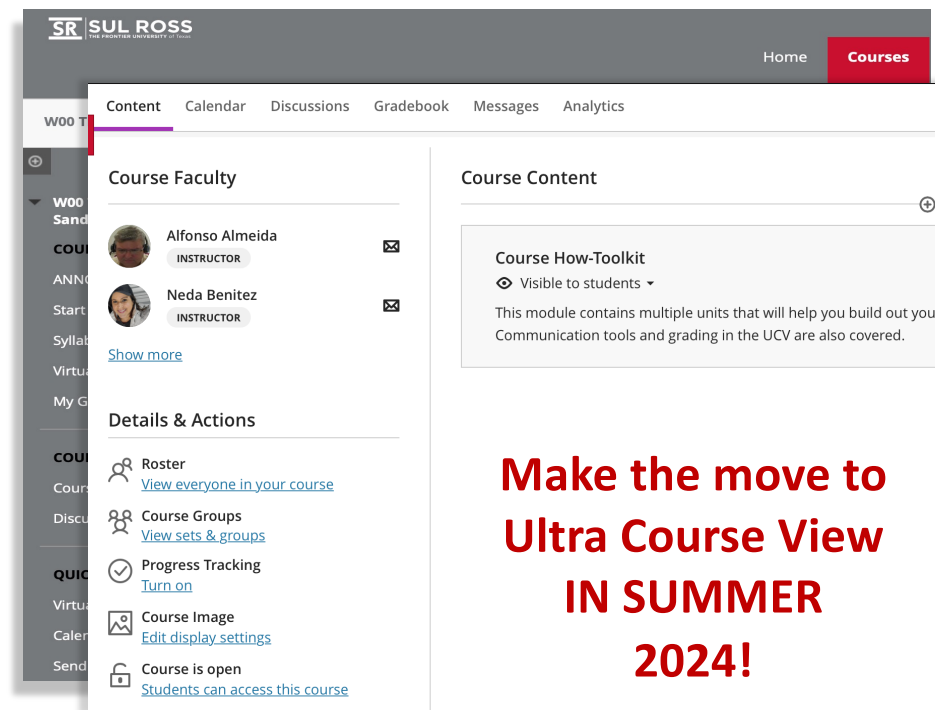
SR SUL ROSS THE FRONTIER UNIVERSITY of Texas

Home Courses

W00 T

W00 Sand

COU

ANN

Start

Sylla

Virtu

My G

COU

Cour

Discu

QUIC

Virtu

Cale

Send

Content Calendar Discussions Gradebook Messages Analytics

Course Faculty

Alfonso Almeida
INSTRUCTOR

Neda Benitez
INSTRUCTOR

Show more

Details & Actions

Roster
View everyone in your course

Course Groups
View sets & groups

Progress Tracking
Turn on

Course Image
Edit display settings

Course is open
Students can access this course

Course Content

Course How-Toolkit
Visible to students

This module contains multiple units that will help you build out you Communication tools and grading in the UCV are also covered.

Make the move to Ultra Course View IN SUMMER 2024!